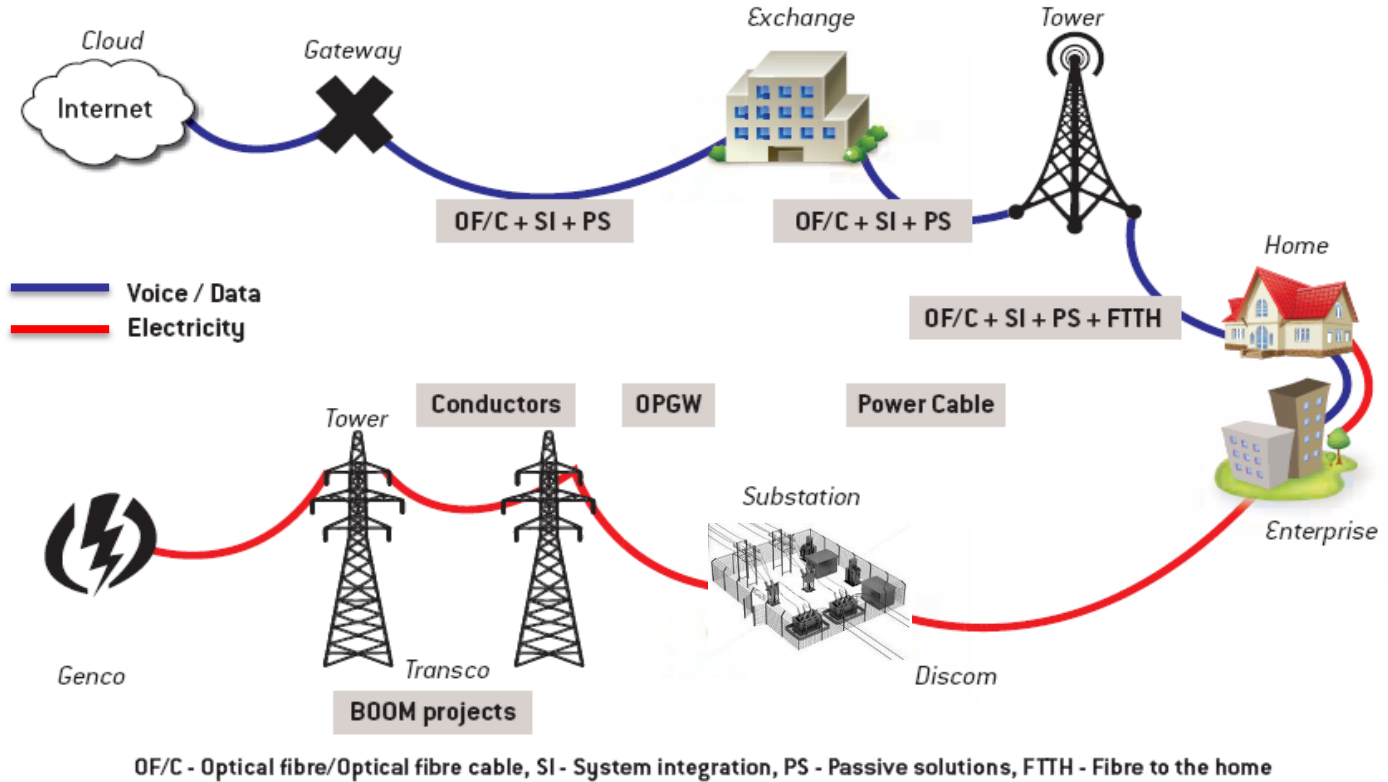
Cloud
Internet
Gateway
Exchange
Tower
OF/C + SI + PS
OF/C + SI + PS
Home
OF/C + SI + PS + FTTH
Voice / Data
Electricity
Tower
Conductors
OPGW
Power Cable
Substation
Enterprise
Genco
Transco
Discom
BOOM projects
OF/C - Optical fibre/Optical fibre cable, SI - System integration, PS - Passive solutions, FTTH - Fibre to the home